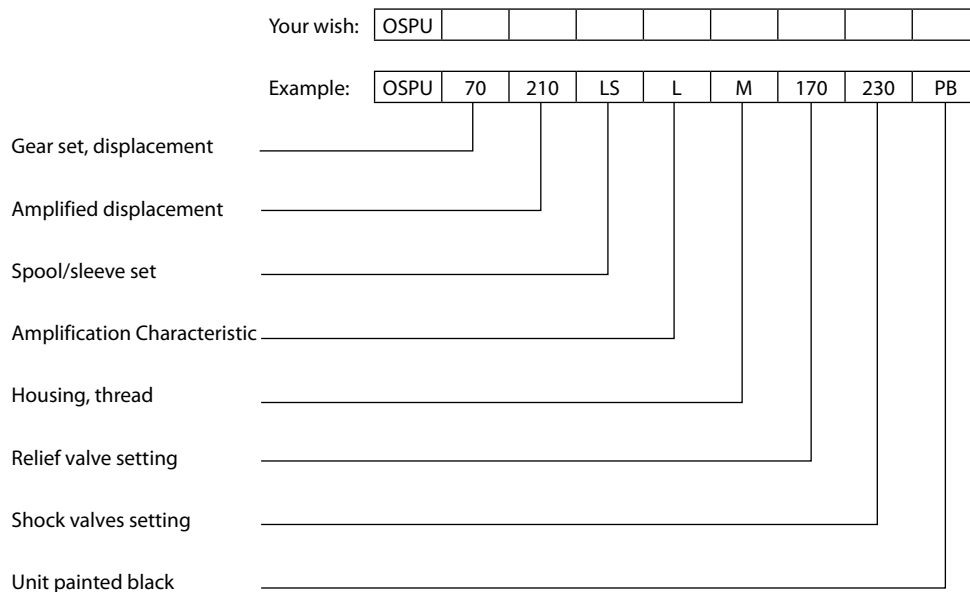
| Your wish: | OSPU | | | | | | | |
|---|---|---|---|---|---|---|---|---|
| Example: | OSPU | 70 | 210 | LS | L | M | 170 | 230 | PB |

Gear set, displacement

Amplified displacement

Spool/sleeve set

Amplification Characteristic

Housing, thread

Relief valve setting

Shock valves setting

Unit painted black